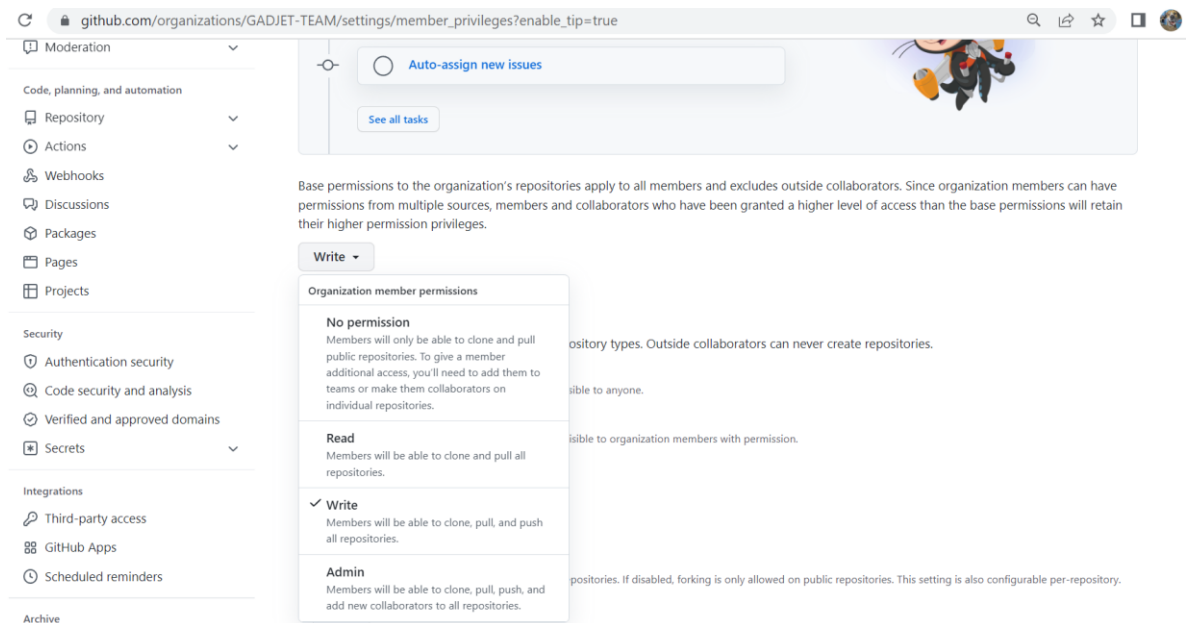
github.com/organizations/GADJET-TEAM/settings/member_privileges?enable_tip=true

Moderation

Code, planning, and automation

Repository

Actions

Webhooks

Discussions

Packages

Pages

Projects

Security

Authentication security

Code security and analysis

Verified and approved domains

Secrets

Integrations

Third-party access

GitHub Apps

Scheduled reminders

Archive

Auto-assign new issues

See all tasks

Base permissions to the organization's repositories apply to all members and excludes outside collaborators. Since organization members can have permissions from multiple sources, members and collaborators who have been granted a higher level of access than the base permissions will retain their higher permission privileges.

Write

Organization member permissions

No permission
Members will only be able to clone and pull public repositories. To give a member additional access, you'll need to add them to teams or make them collaborators on individual repositories.

Read
Members will be able to clone and pull all repositories.

Write
Members will be able to clone, pull, and push all repositories.

Admin
Members will be able to clone, pull, push, and add new collaborators to all repositories.

ository types. Outside collaborators can never create repositories.

sible to anyone.

isible to organization members with permission.

positories. If disabled, forking is only allowed on public repositories. This setting is also configurable per-repository.